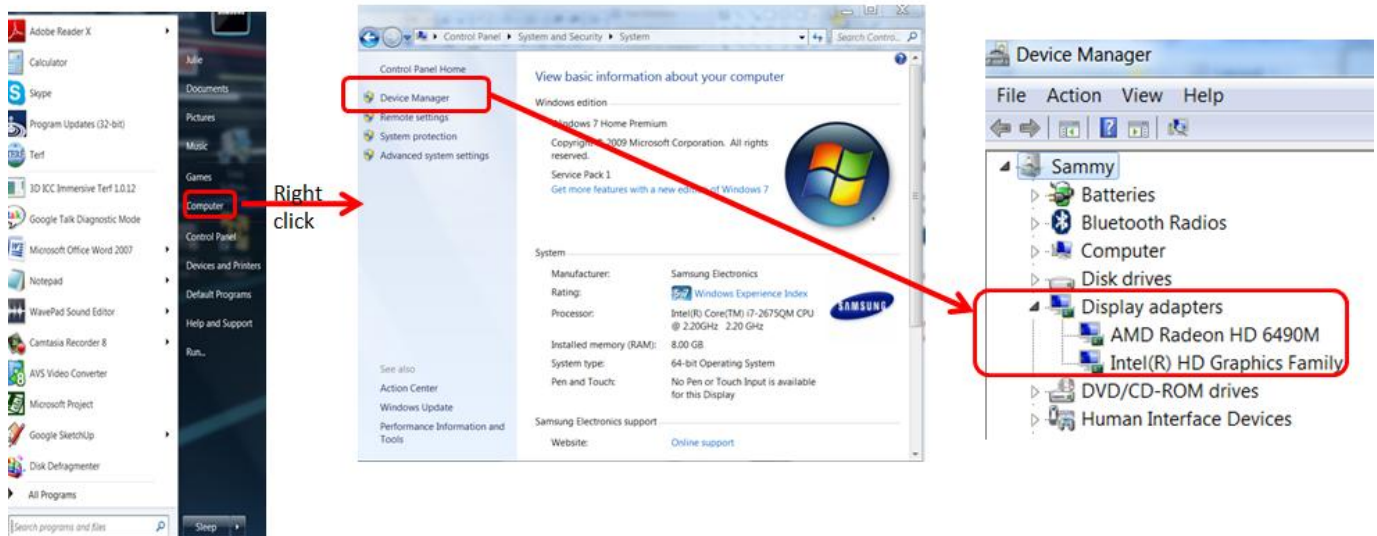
Adobe Reader X
Calculator
Skype
Program Updates (32-bit)
Terf
3D ICC Immersive Terf 1.0.12
Google Talk Diagnostic Mode
Microsoft Office Word 2007
Notepad
WavePad Sound Editor
Camtasia Recorder 8
AVS Video Converter
Microsoft Project
Google SketchUp
Disk Defragmenter
All Programs
Search programs and files

Julie
Documents
Pictures
Music
Games
Computer
Control Panel
Devices and Printers
Default Programs
Help and Support
Run...
Sleep

Right click

Control Panel ▸ System and Security ▸ System
Search Contro...

Control Panel Home
Device Manager
Remote settings
System protection
Advanced system settings

See also
Action Center
Windows Update
Performance Information and Tools

View basic information about your computer
Windows edition
Windows 7 Home Premium
Copyright © 2009 Microsoft Corporation. All rights reserved.
Service Pack 1
Get more features with a new edition of Windows 7

System
Manufacturer: Samsung Electronics
Rating: Windows Experience Index
Processor: Intel(R) Core(TM) i7-2675QM CPU @ 2.20GHz 2.20 GHz
Installed memory (RAM): 8.00 GB
System type: 64-bit Operating System
Pen and Touch: No Pen or Touch Input is available for this Display
SAMSUNG
Samsung Electronics support
Website: Online support

Device Manager
File Action View Help
Sammy
Batteries
Bluetooth Radios
Computer
Disk drives
Display adapters
AMD Radeon HD 6490M
Intel(R) HD Graphics Family
DVD/CD-ROM drives
Human Interface Devices